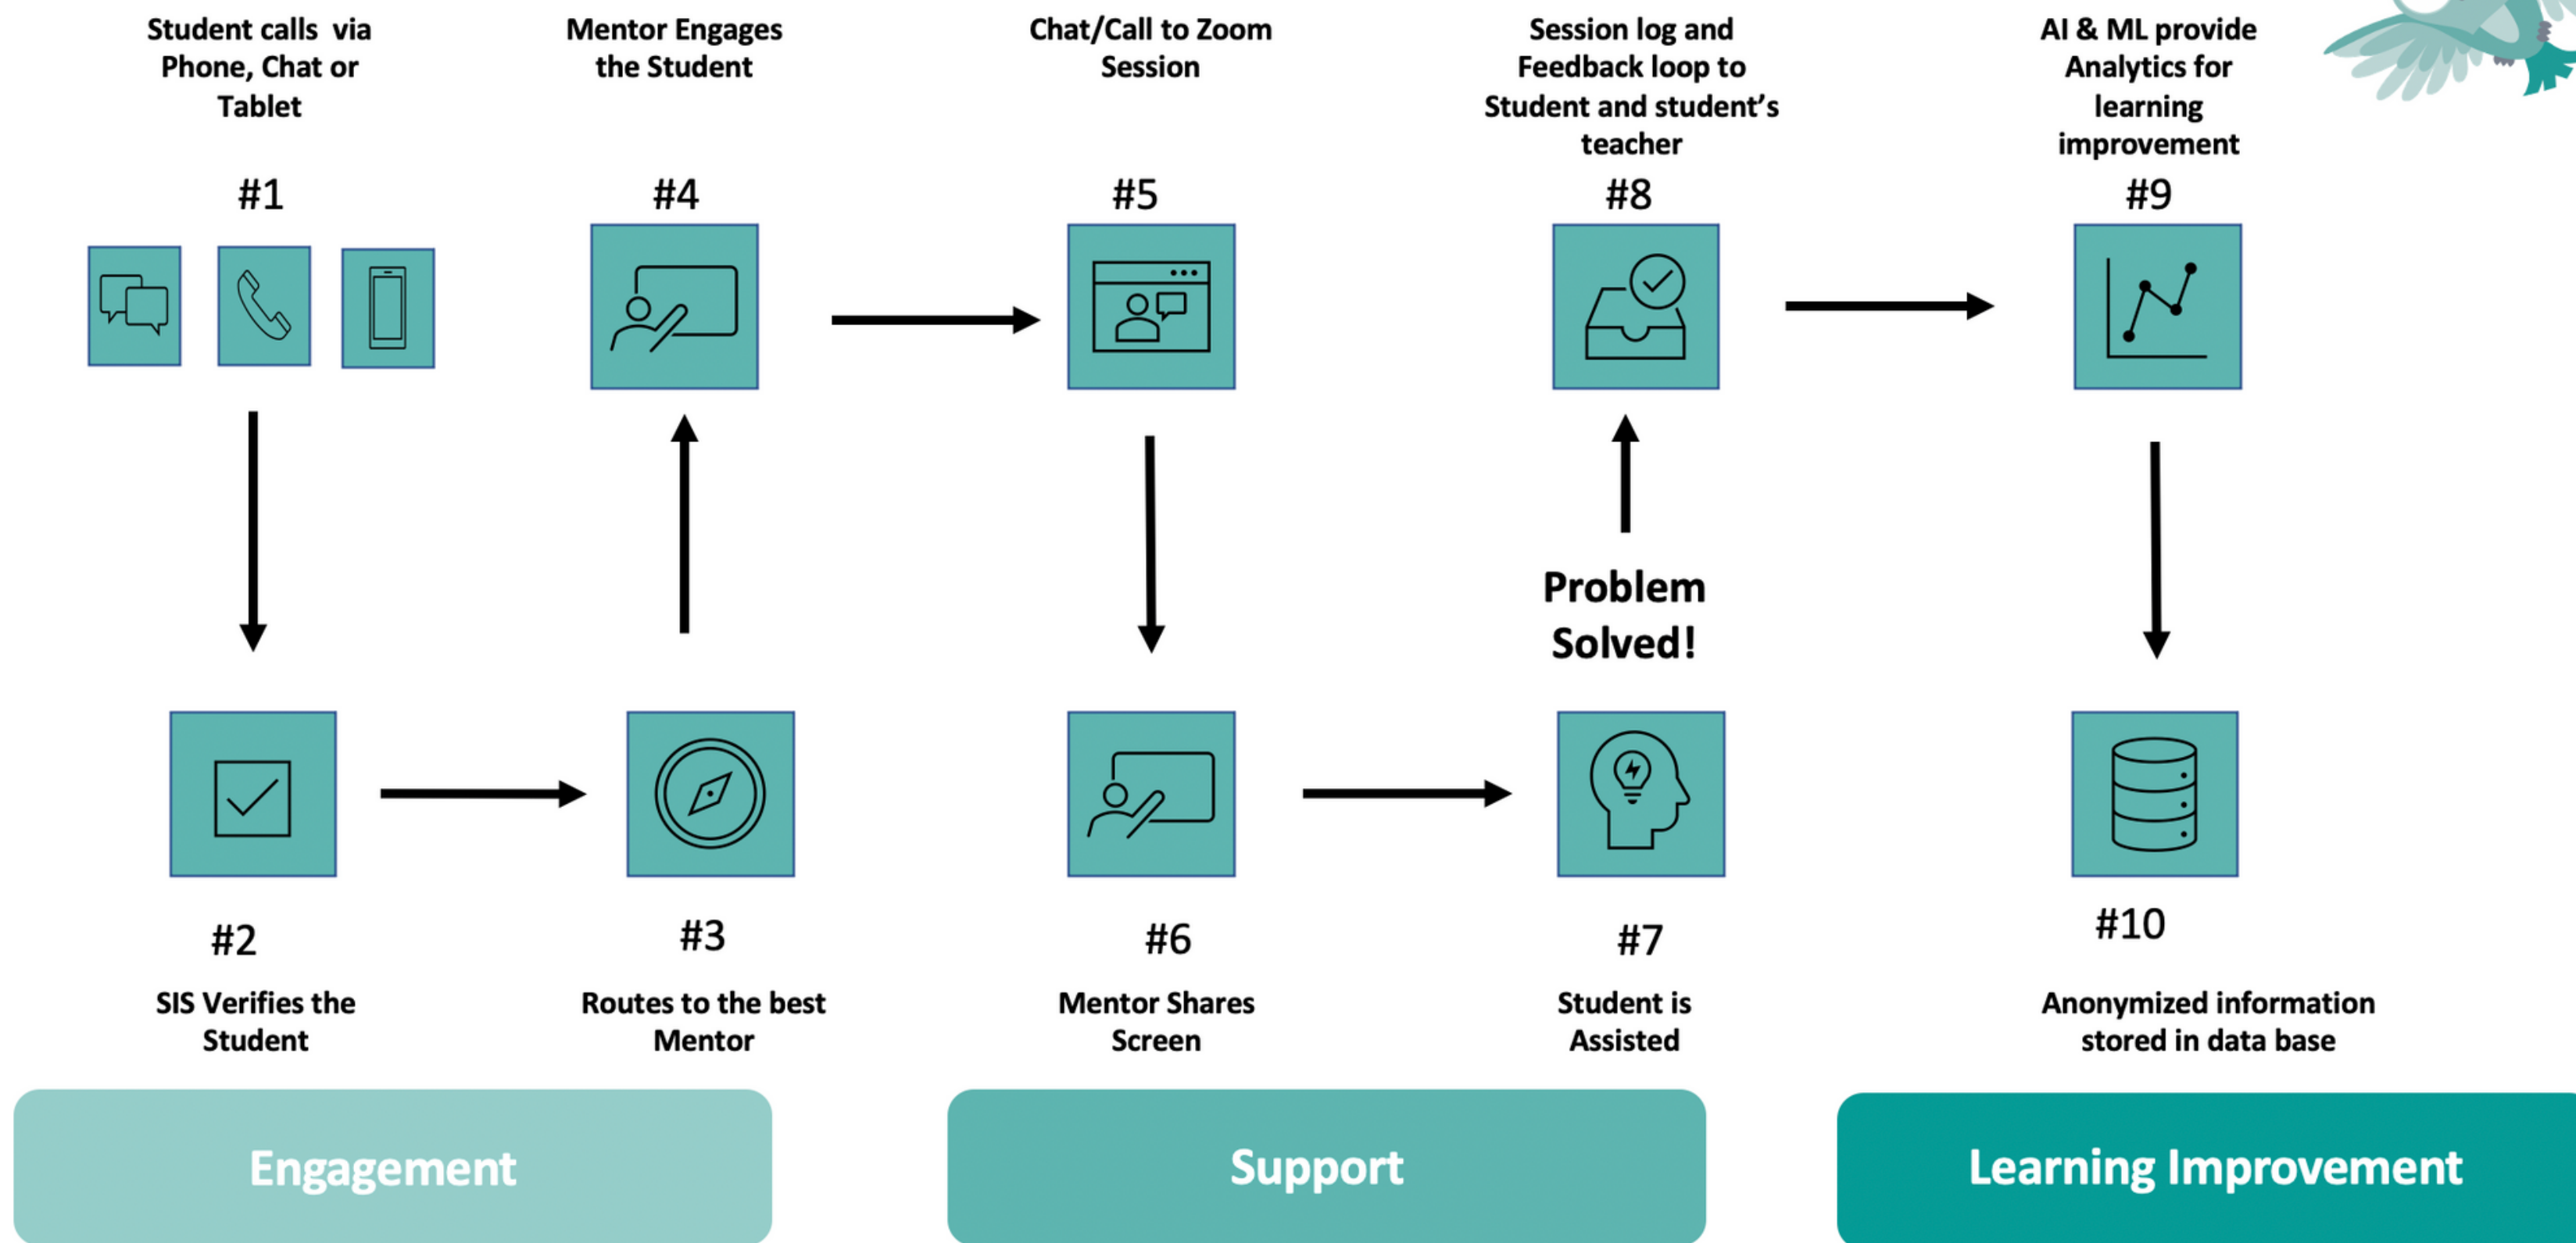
Student calls via Phone, Chat or Tablet

#1

Mentor Engages the Student

#4

Chat/Call to Zoom Session

#5

Session log and Feedback loop to Student and student's teacher

#8

AI & ML provide Analytics for learning improvement

#9

Problem Solved!

#2

SIS Verifies the Student

#3

Routes to the best Mentor

#6

Mentor Shares Screen

#7

Student is Assisted

#10

Anonymized information stored in data base

Engagement

Support

Learning Improvement